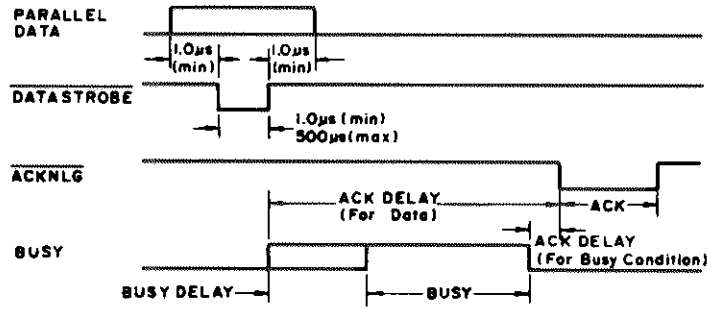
PARALLEL DATA

1.0μs (min)

1.0μs (min)

$\overline{\text{DATASTROBE}}$

1.0μs (min)
500μs (max)

$\overline{\text{ACKNLG}}$

ACK DELAY
(For Data)

ACK

BUSY

ACK DELAY
(For Busy Condition)

BUSY DELAY

BUSY